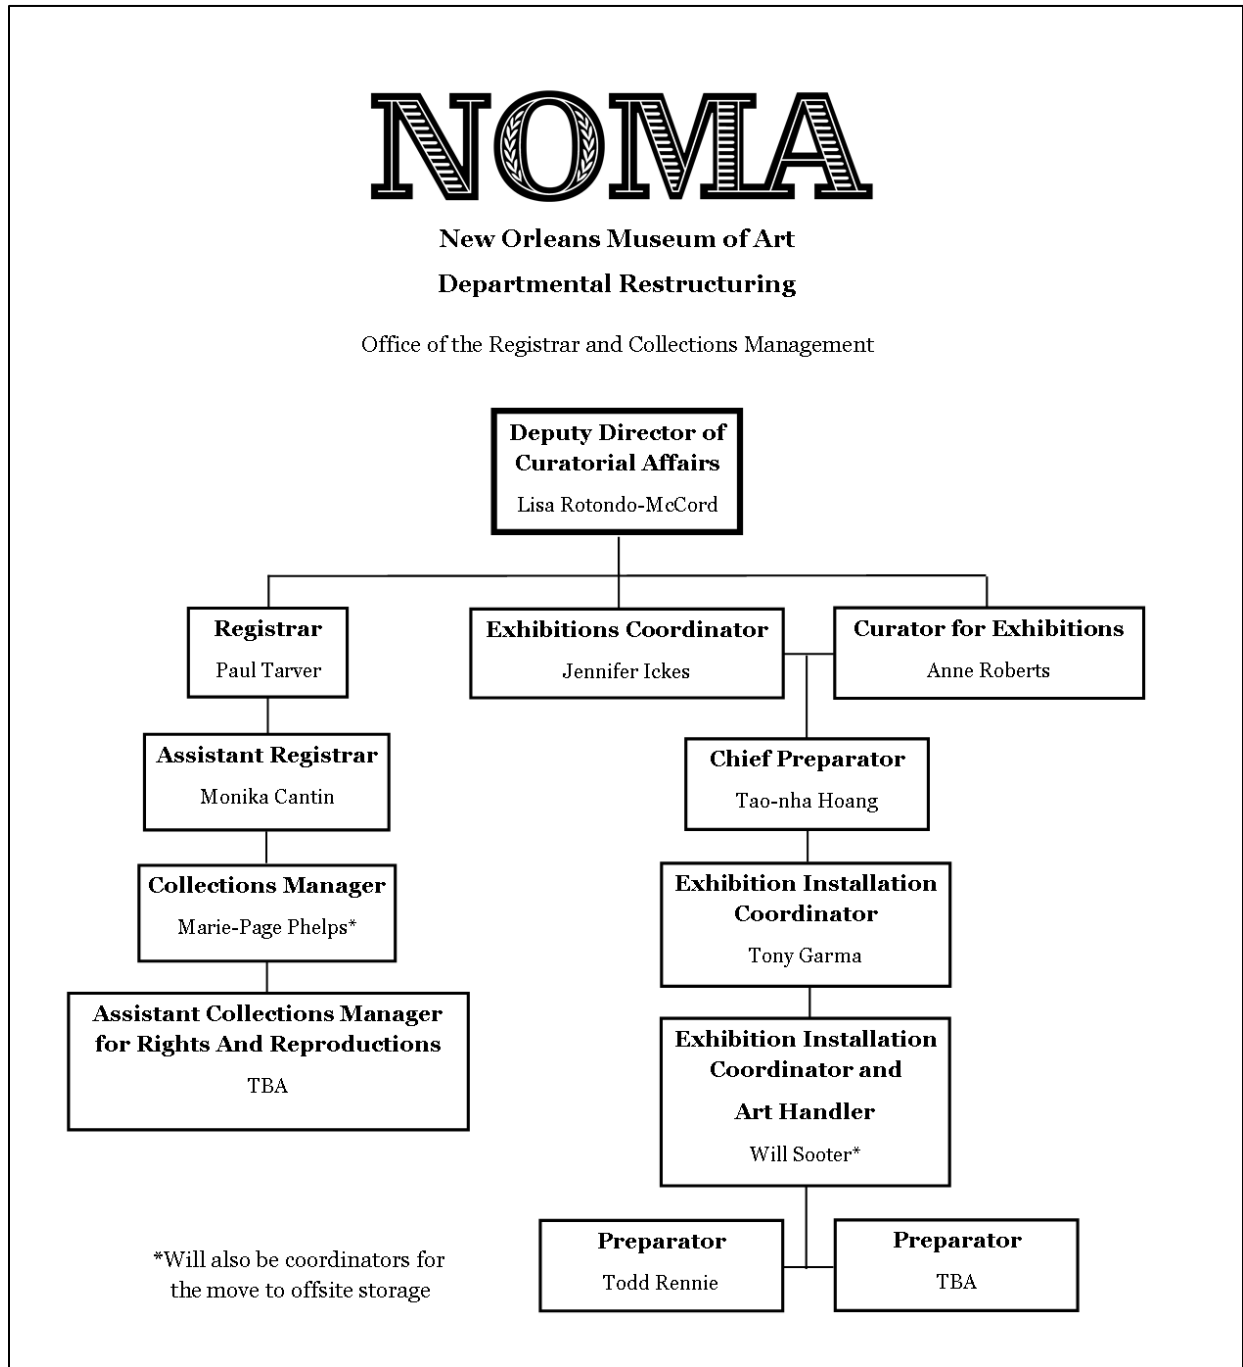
NOMA

New Orleans Museum of Art

Departmental Restructuring

Office of the Registrar and Collections Management

Deputy Director of Curatorial Affairs
Lisa Rotondo-McCord

Registrar
Paul Tarver

Exhibitions Coordinator
Jennifer Ickes

Curator for Exhibitions
Anne Roberts

Assistant Registrar
Monika Cantin

Collections Manager
Marie-Page Phelps*

Assistant Collections Manager for Rights And Reproductions
TBA

Chief Preparator
Tao-nha Hoang

Exhibition Installation Coordinator
Tony Garma

Exhibition Installation Coordinator and Art Handler
Will Sooter*

Preparator
Todd Rennie

Preparator
TBA

*Will also be coordinators for the move to offsite storage